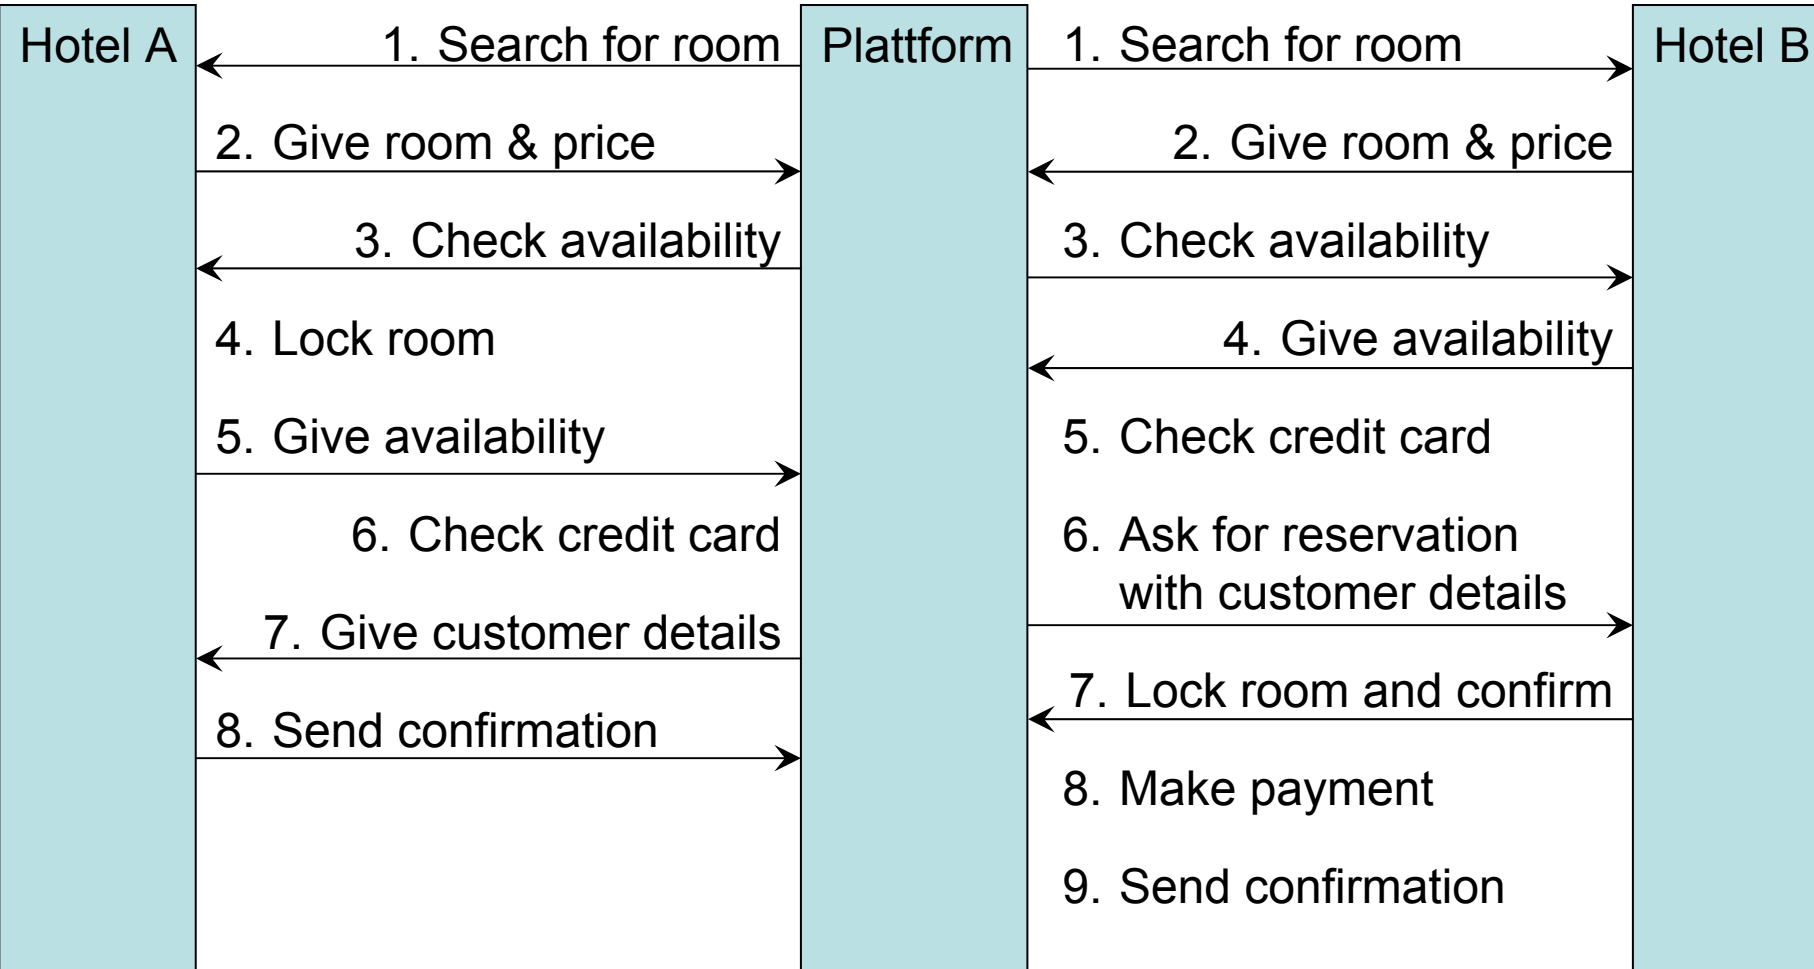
Hotel A

Plattform

Hotel B

1. Search for room

2. Give room & price

3. Check availability

4. Lock room

5. Give availability

6. Check credit card

7. Give customer details

8. Send confirmation

1. Search for room

2. Give room & price

3. Check availability

4. Give availability

5. Check credit card

6. Ask for reservation with customer details

7. Lock room and confirm

8. Make payment

9. Send confirmation